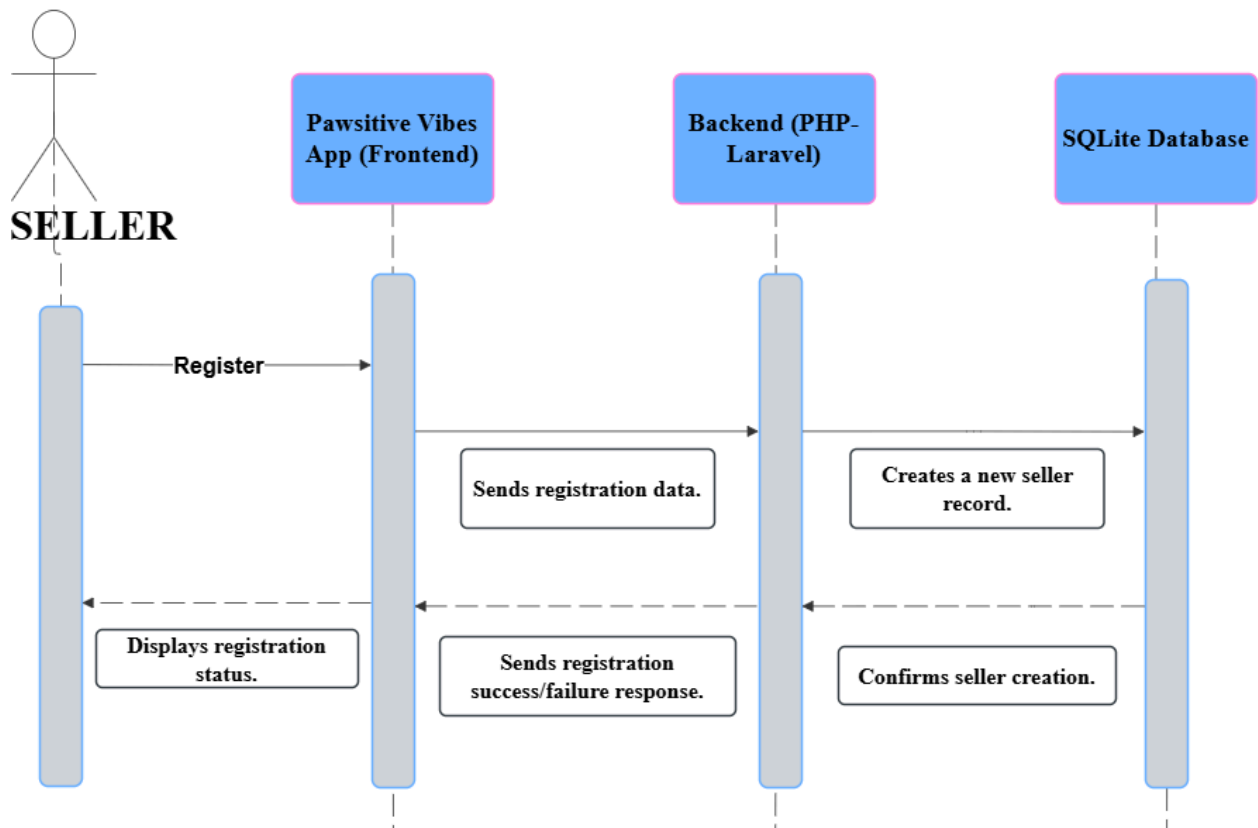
SELLER

Pawsitive Vibes App (Frontend)

Backend (PHP-Laravel)

SQLite Database

Register

Sends registration data.

Creates a new seller record.

Displays registration status.

Sends registration success/failure response.

Confirms seller creation.